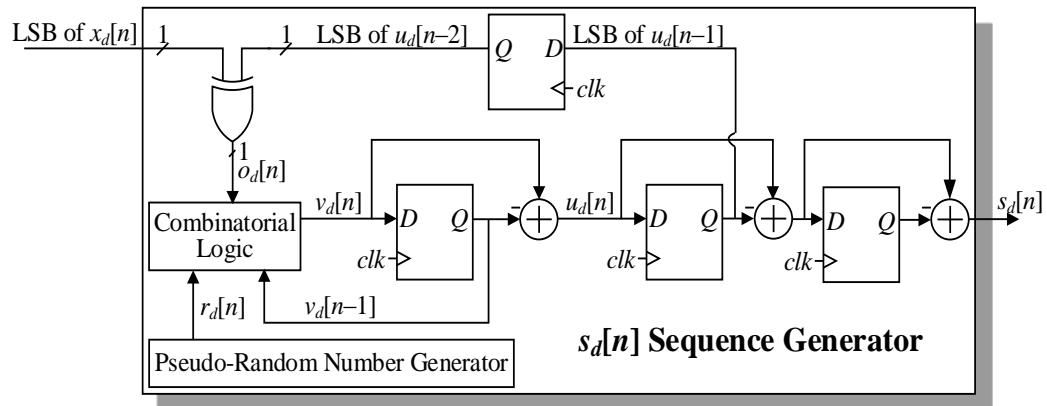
LSB of $x_d[n]$ 1 1 LSB of $u_d[n-2]$ Q D LSB of $u_d[n-1]$ clk

1 $o_d[n]$

Combinatorial Logic $v_d[n]$ D Q clk - $u_d[n]$ D Q clk - D Q clk - $s_d[n]$

$r_d[n]$ $v_d[n-1]$

Pseudo-Random Number Generator

$s_d[n]$ Sequence Generator